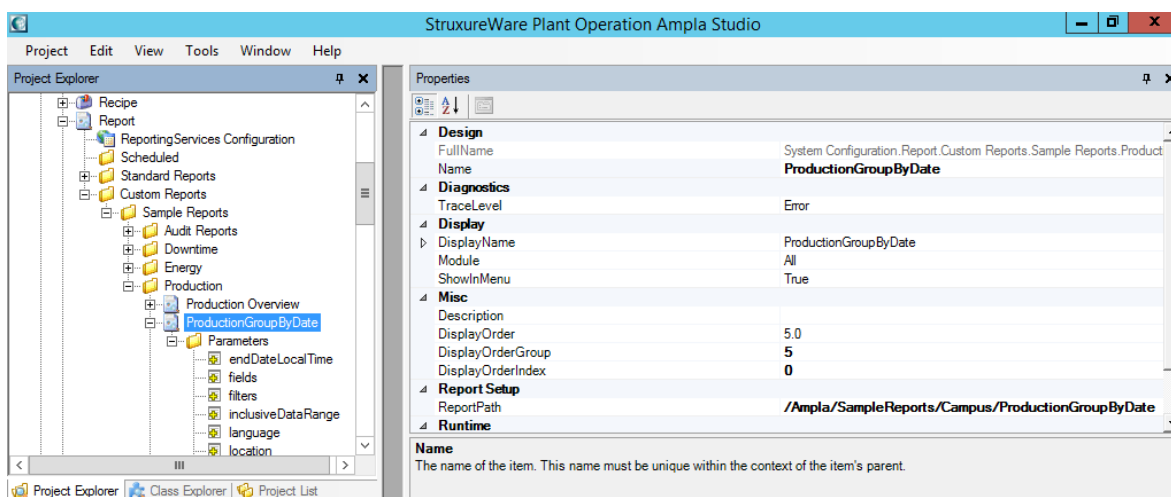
StruxureWare Plant Operation Ampla Studio

Project Edit View Tools Window Help

Project Explorer

Recipe
Report
ReportingServices Configuration
Scheduled
Standard Reports
Custom Reports
Sample Reports
Audit Reports
Downtime
Energy
Production
Production Overview
ProductionGroupByDate
Parameters
endDateLocalTime
fields
filters
inclusiveDataRange
language
location

Project Explorer | Class Explorer | Project List

Properties

| | |
|---|---|
| Design | |
| FullName | System Configuration.Report.Custom Reports.Sample Reports.Product |
| Name | ProductionGroupByDate |
| Diagnostics | |
| TraceLevel | Error |
| Display | |
| DisplayName | ProductionGroupByDate |
| Module | All |
| ShowInMenu | True |
| Misc | |
| Description | |
| DisplayOrder | 5.0 |
| DisplayOrderGroup | 5 |
| DisplayOrderIndex | 0 |
| Report Setup | |
| ReportPath | /Ampla/SampleReports/Campus/ProductionGroupByDate |
| Runtime | |

Name
The name of the item. This name must be unique within the context of the item's parent.